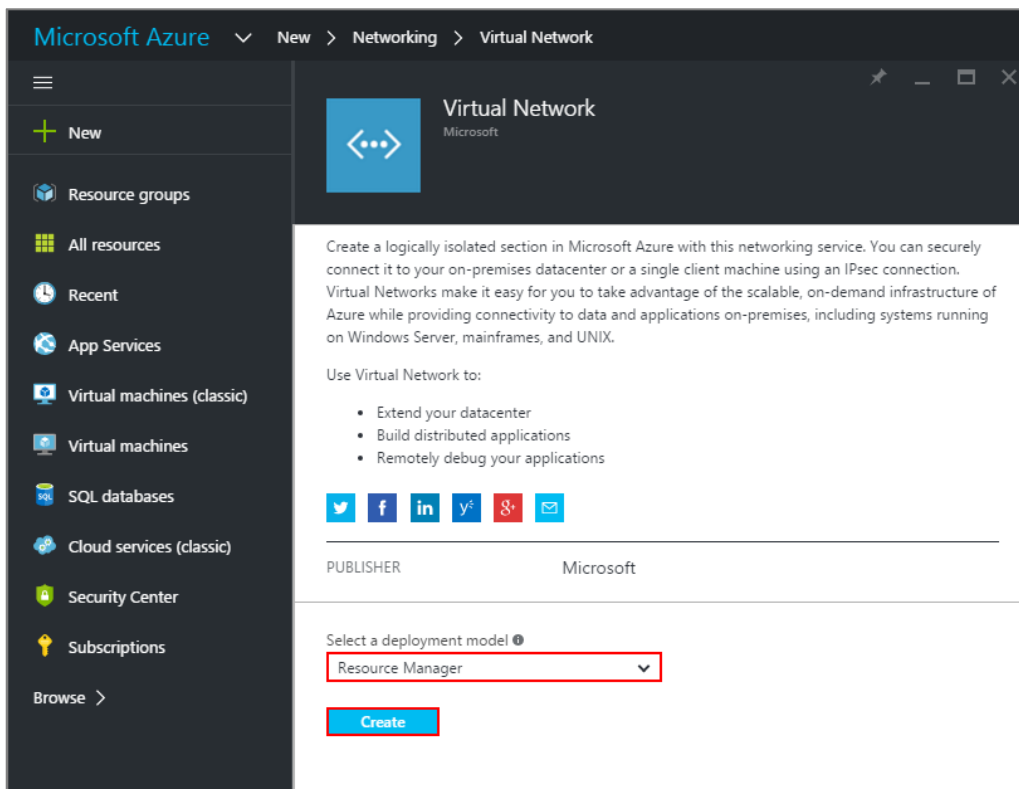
Microsoft Azure New > Networking > Virtual Network

New

Resource groups

All resources

Recent

App Services

Virtual machines (classic)

Virtual machines

SQL databases

Cloud services (classic)

Security Center

Subscriptions

Browse >

Virtual Network
Microsoft

Create a logically isolated section in Microsoft Azure with this networking service. You can securely connect it to your on-premises datacenter or a single client machine using an IPsec connection. Virtual Networks make it easy for you to take advantage of the scalable, on-demand infrastructure of Azure while providing connectivity to data and applications on-premises, including systems running on Windows Server, mainframes, and UNIX.

Use Virtual Network to:

- Extend your datacenter
- Build distributed applications
- Remotely debug your applications

PUBLISHER Microsoft

Select a deployment model

Resource Manager

Create